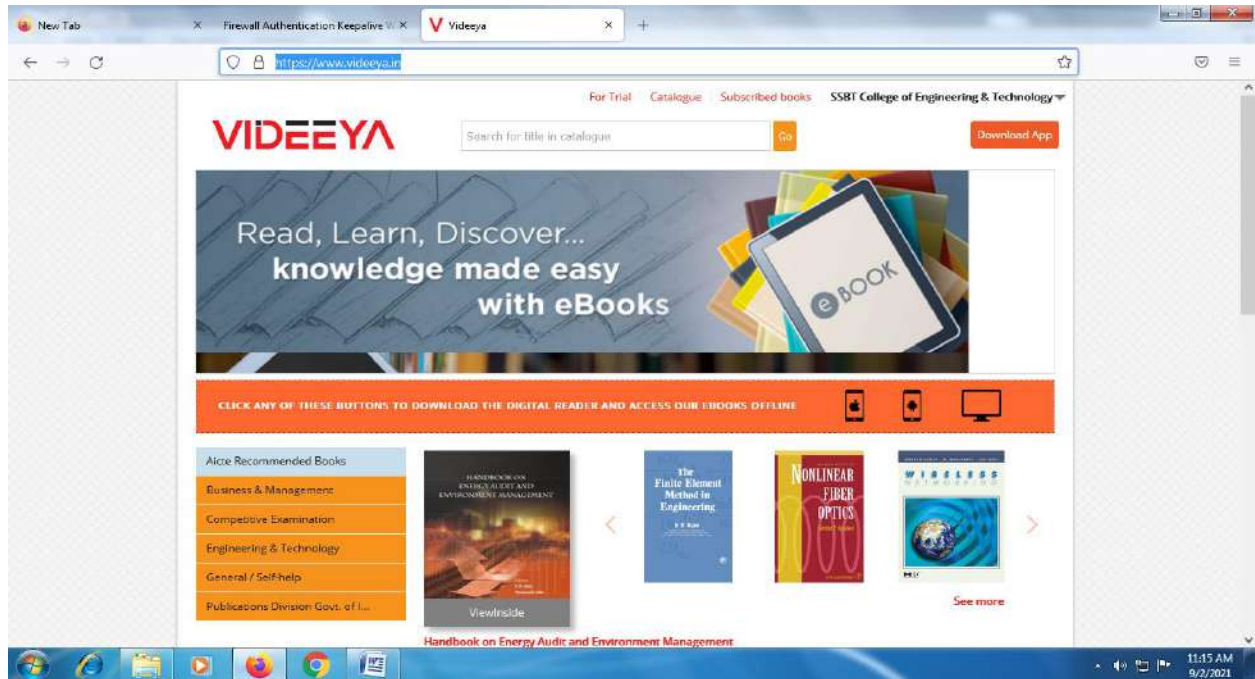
New Tab
Firewall Authentication Keepalive W
Videeya
https://www.videeya.in
For Trial Catalogue Subscribed books SSBT College of Engineering & Technology
VIDEEYA
Search for title in catalogue
Go
Download App
Read, Learn, Discover...
knowledge made easy
with eBooks
eBOOK
CLICK ANY OF THESE BUTTONS TO DOWNLOAD THE DIGITAL READER AND ACCESS OUR EBOOKS OFFLINE
Aicte Recommended Books
Business & Management
Competitive Examination
Engineering & Technology
General / Self-help
Publications Division Govt. of I...
HANDBOOK ON ENERGY AUDIT AND ENVIRONMENT MANAGEMENT
ViewInside
The Finite Element Method in Engineering
NONLINEAR FIBER OPTICS
WIRELESS
See more
Handbook on Energy Audit and Environment Management
11:15 AM
9/2/2021